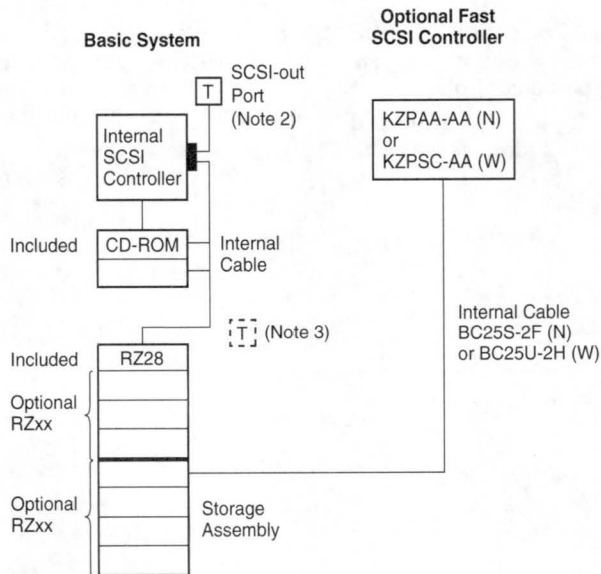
Basic System

Optional Fast SCSI Controller

T

SCSI-out Port (Note 2)

Internal SCSI Controller

KZPAA-AA (N) or KZPSC-AA (W)

Included

CD-ROM

Internal Cable

T (Note 3)

Internal Cable BC25S-2F (N) or BC25U-2H (W)

Included

RZ28

Optional RZxx

Optional RZxx

Storage Assembly